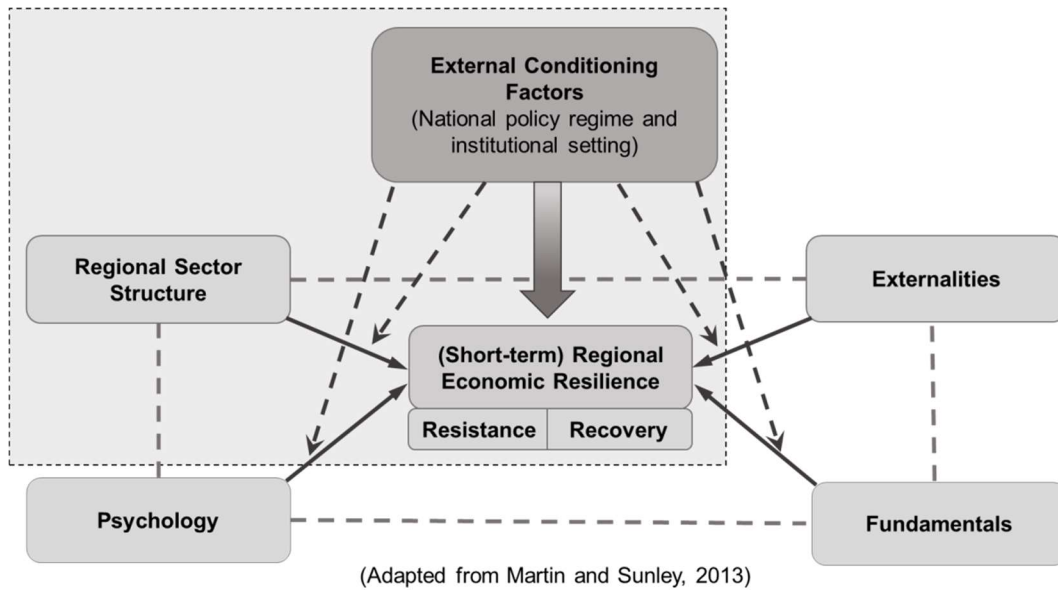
External Conditioning Factors
(National policy regime and institutional setting)

Regional Sector Structure

Externalities

(Short-term) Regional Economic Resilience

Resistance

Recovery

Psychology

Fundamentals

(Adapted from Martin and Sunley, 2013)